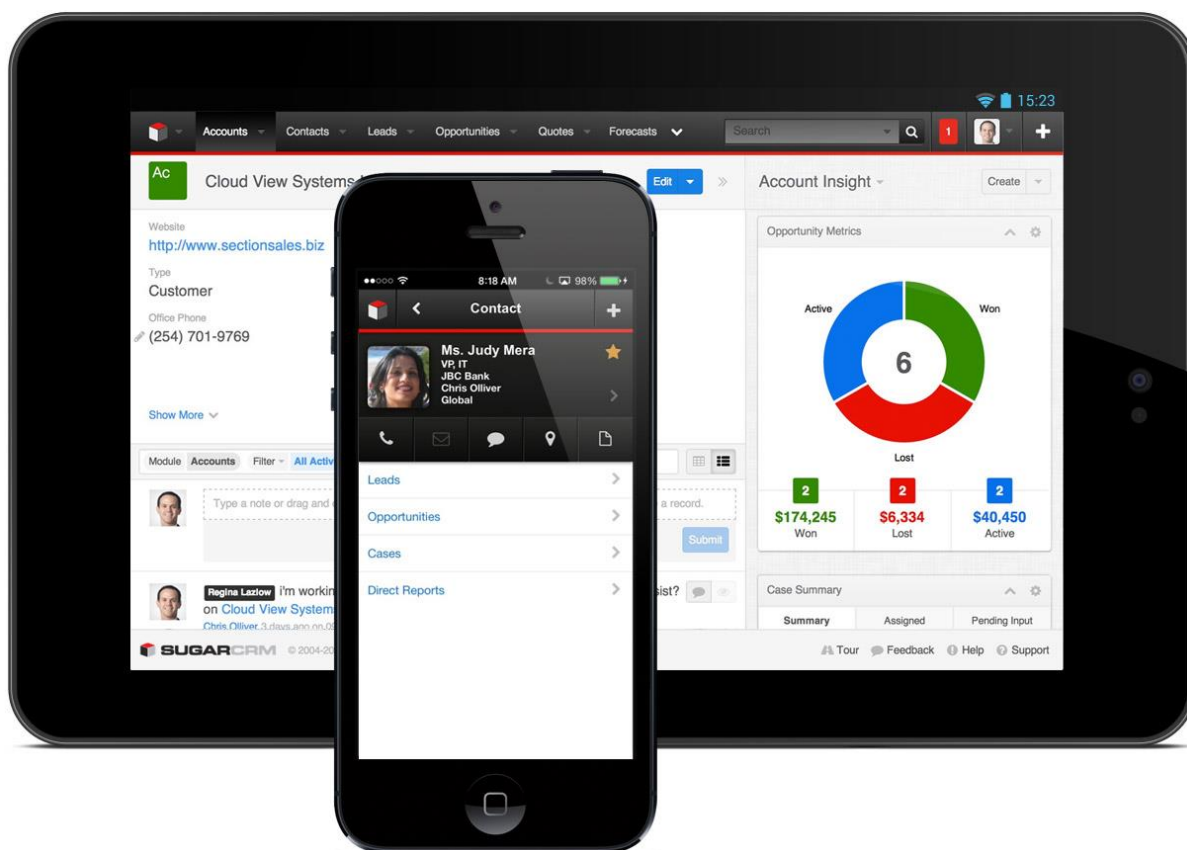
15:23

Accounts Contacts Leads Opportunities Quotes Forecasts

Search

1

Ac

Cloud View Systems

Edit

Website
http://www.sectionsales.biz

Type
Customer

Office Phone
(254) 701-9769

Show More

Module Accounts Filter All Activ

Type a note or drag and

a record.

Submit

Regina Lazlow i'm workin on Cloud View System

sist?

Chris Olliver 3 days ago on 0

Account Insight

Create

Opportunity Metrics

Active

Won

6

Lost

2
$174,245
Won

2
$6,334
Lost

2
$40,450
Active

Case Summary

Summary Assigned Pending Input

SUGARCRM © 2004-20

Tour Feedback Help Support

8:18 AM 98%

Contact

Ms. Judy Mera
VP, IT
JBC Bank
Chris Olliver
Global

Leads

Opportunities

Cases

Direct Reports